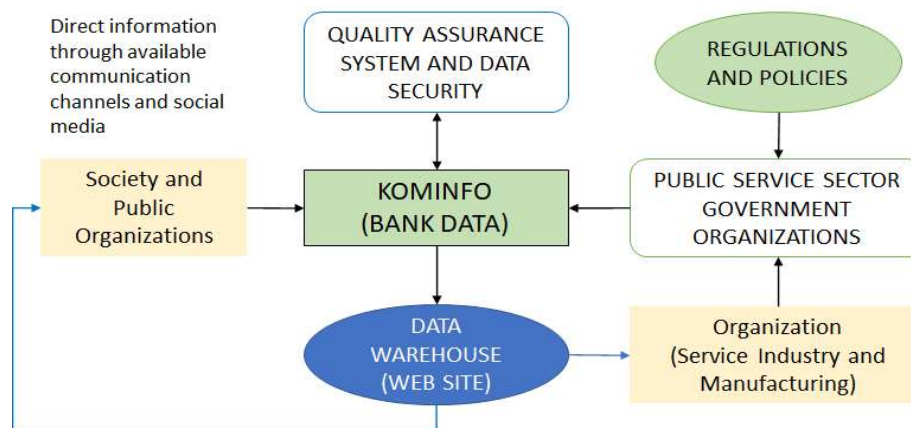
Direct information through available communication channels and social media

QUALITY ASSURANCE SYSTEM AND DATA SECURITY

REGULATIONS AND POLICIES

Society and Public Organizations

KOMINFO (BANK DATA)

PUBLIC SERVICE SECTOR GOVERNMENT ORGANIZATIONS

DATA WAREHOUSE (WEB SITE)

Organization (Service Industry and Manufacturing)